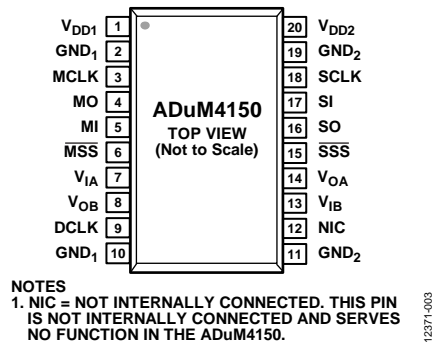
$V_{DD1}$ 1
$GND_1$ 2
MCLK 3
MO 4
MI 5
$\overline{MSS}$ 6
$V_{IA}$ 7
$V_{OB}$ 8
DCLK 9
$GND_1$ 10

ADuM4150
TOP VIEW
(Not to Scale)

20 $V_{DD2}$
19 $GND_2$
18 SCLK
17 SI
16 SO
15 $\overline{SSS}$
14 $V_{OA}$
13 $V_{IB}$
12 NIC
11 $GND_2$

NOTES
1. NIC = NOT INTERNALLY CONNECTED. THIS PIN IS NOT INTERNALLY CONNECTED AND SERVES NO FUNCTION IN THE ADuM4150.

12371-003